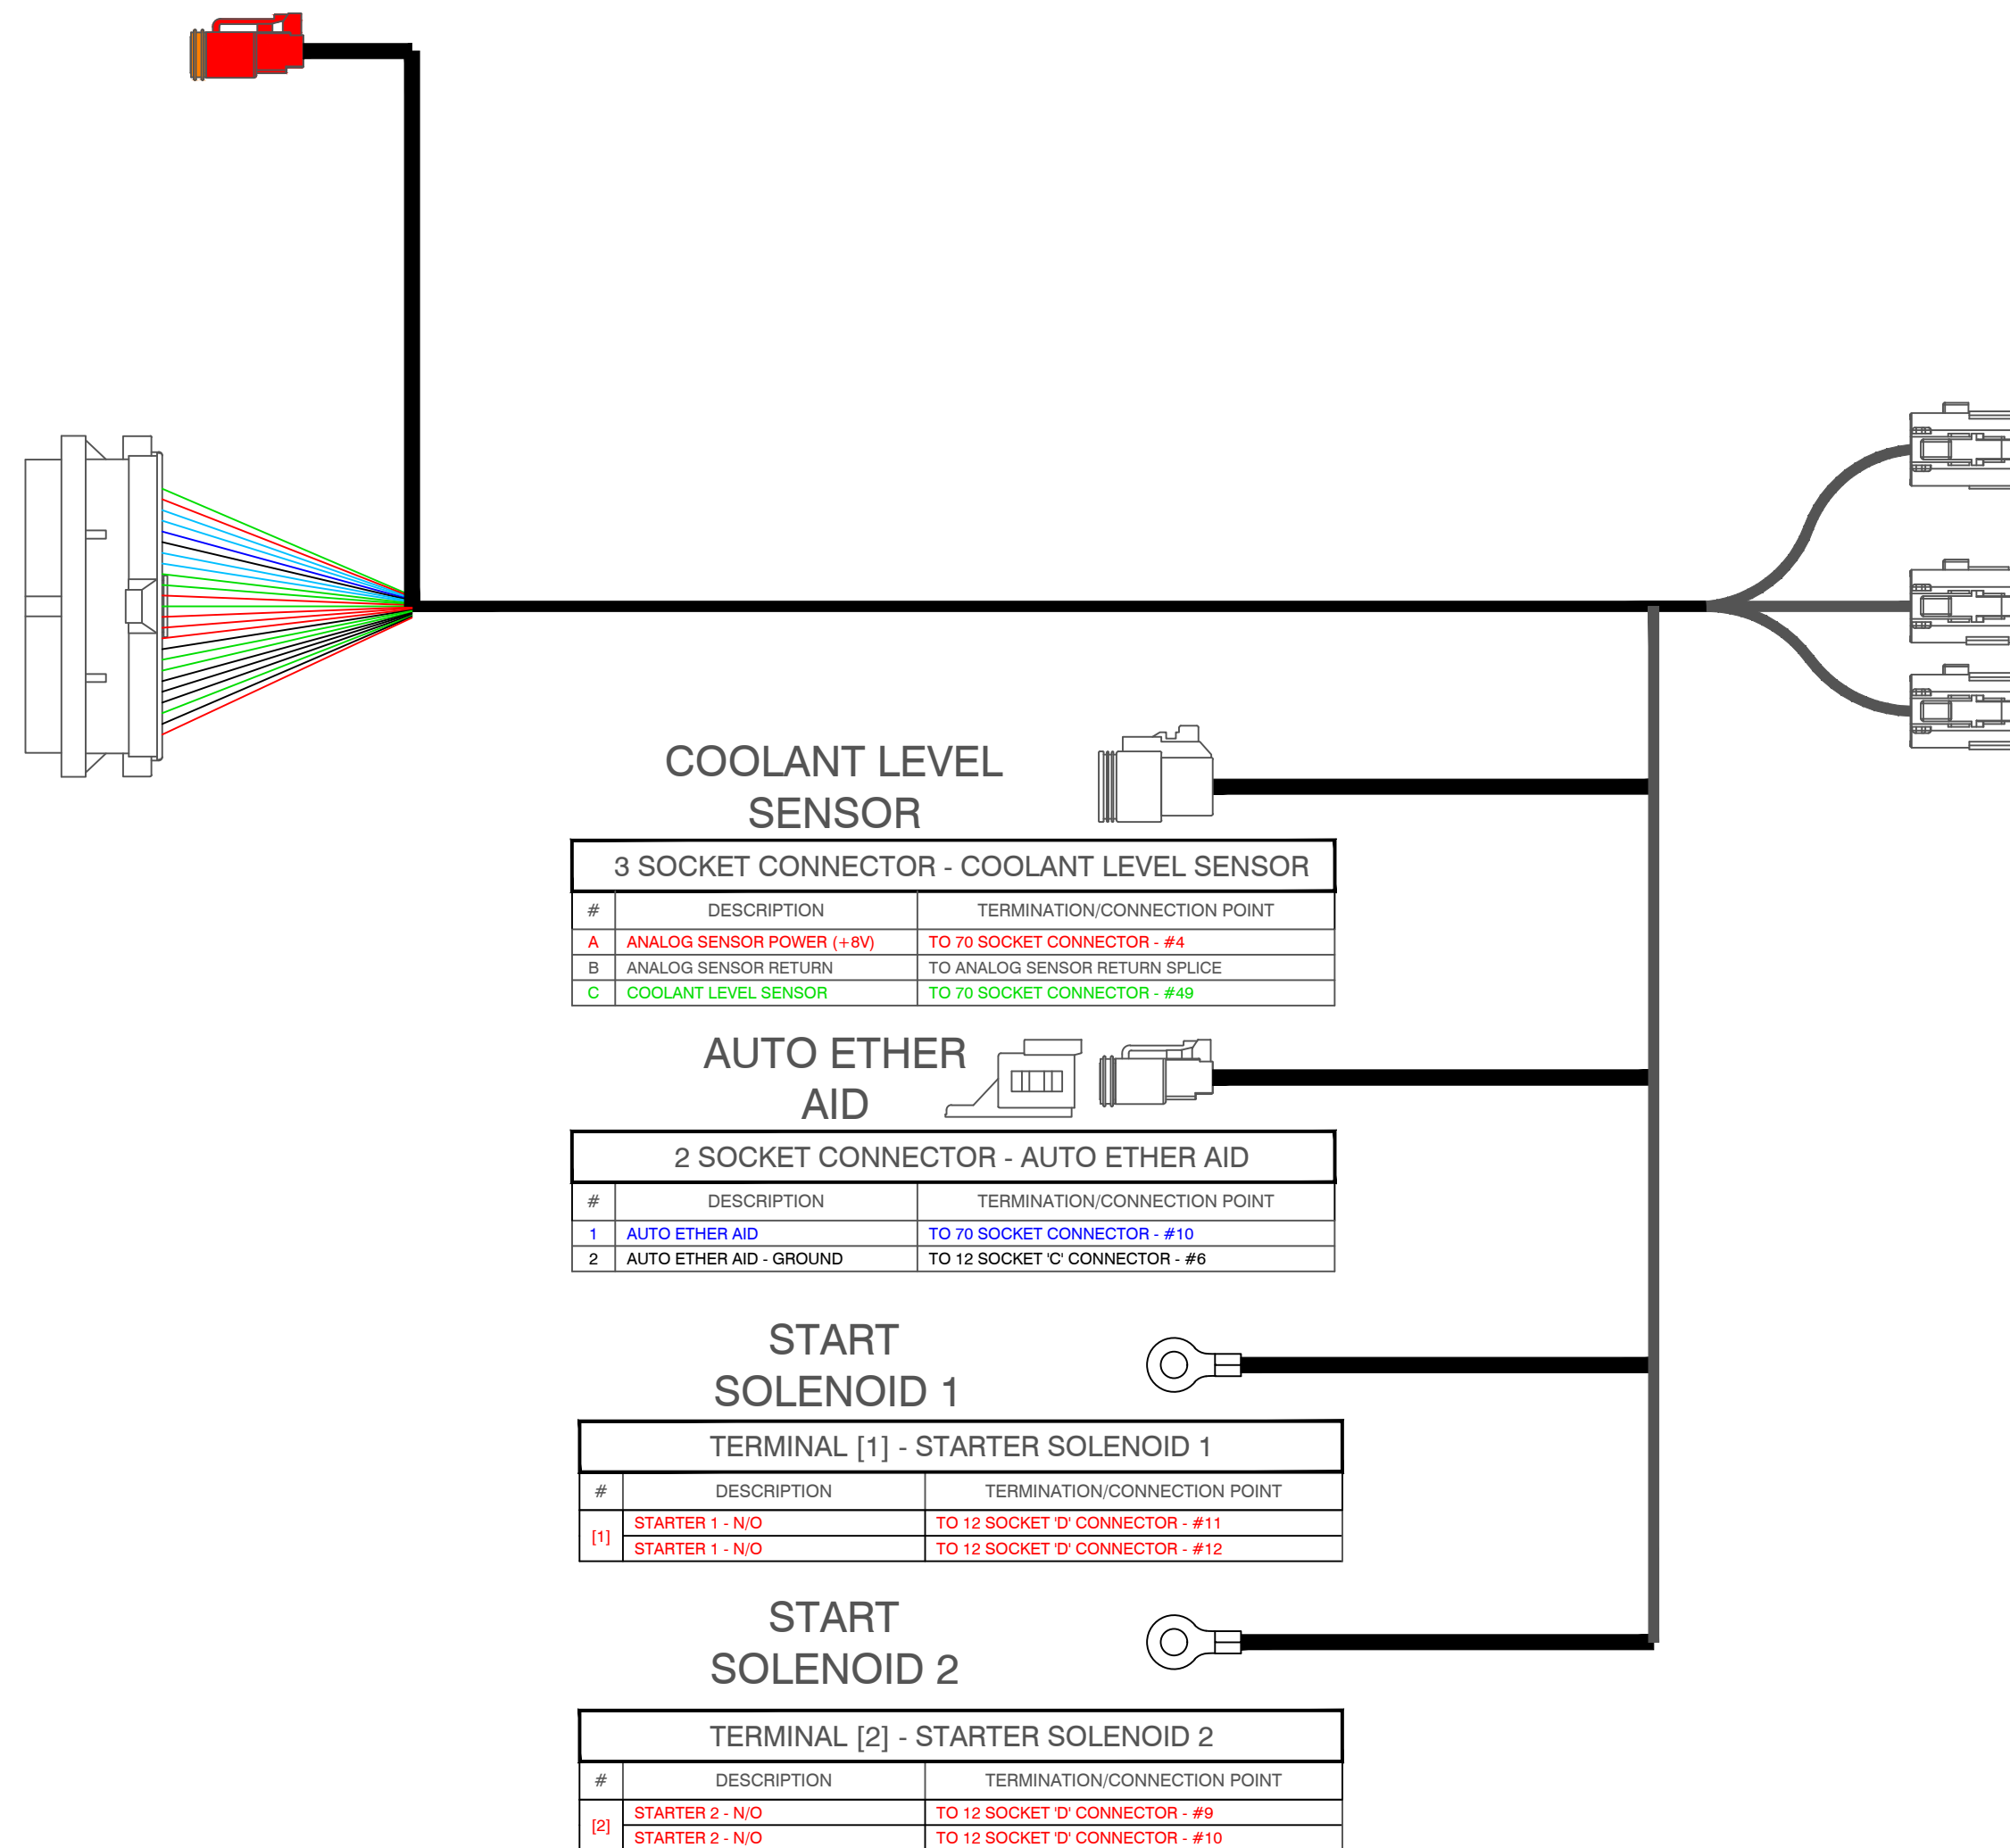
COOLANT LEVEL SENSOR

3 SOCKET CONNECTOR - COOLANT LEVEL SENSOR

| # | DESCRIPTION | TERMINATION/CONNECTION POINT |
|---|---|---|
| A | ANALOG SENSOR POWER (+8V) | TO 70 SOCKET CONNECTOR - #4 |
| B | ANALOG SENSOR RETURN | TO ANALOG SENSOR RETURN SPLICE |
| C | COOLANT LEVEL SENSOR | TO 70 SOCKET CONNECTOR - #49 |

AUTO ETHER AID

2 SOCKET CONNECTOR - AUTO ETHER AID

| # | DESCRIPTION | TERMINATION/CONNECTION POINT |
|---|---|---|
| 1 | AUTO ETHER AID | TO 70 SOCKET CONNECTOR - #10 |
| 2 | AUTO ETHER AID - GROUND | TO 12 SOCKET 'C' CONNECTOR - #6 |

START SOLENOID 1

TERMINAL [1] - STARTER SOLENOID 1

| # | DESCRIPTION | TERMINATION/CONNECTION POINT |
|---|---|---|
| [1] | STARTER 1 - N/O | TO 12 SOCKET 'D' CONNECTOR - #11 |
| | STARTER 1 - N/O | TO 12 SOCKET 'D' CONNECTOR - #12 |

START SOLENOID 2

TERMINAL [2] - STARTER SOLENOID 2

| # | DESCRIPTION | TERMINATION/CONNECTION POINT |
|---|---|---|
| [2] | STARTER 2 - N/O | TO 12 SOCKET 'D' CONNECTOR - #9 |
| | STARTER 2 - N/O | TO 12 SOCKET 'D' CONNECTOR - #10 |